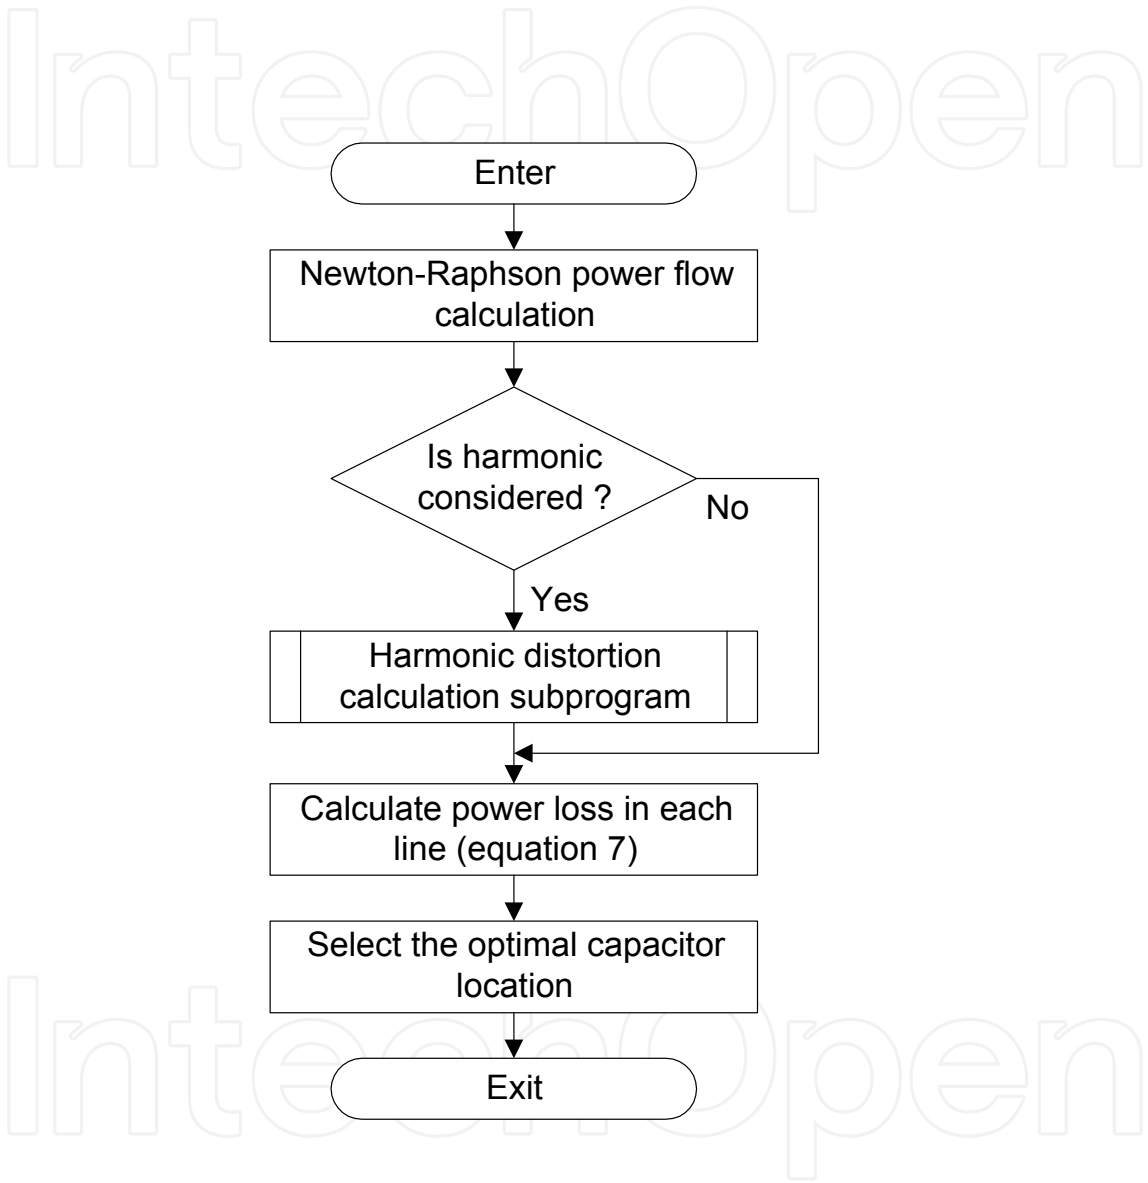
IntechOpen

Enter

Newton-Raphson power flow calculation

Is harmonic considered ?

No

Yes

Harmonic distortion calculation subprogram

Calculate power loss in each line (equation 7)

Select the optimal capacitor location

Exit

IntechOpen